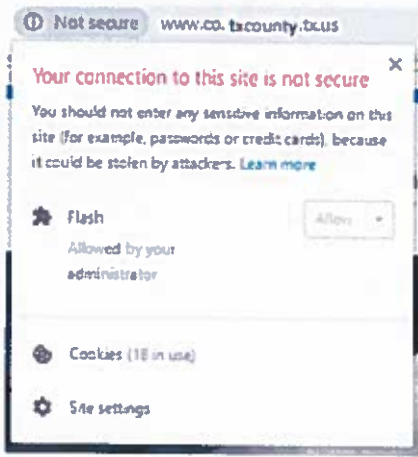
ⓘ Not secure www.co.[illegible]county.tx.us

Your connection to this site is not secure

×

You should not enter any sensitive information on this site (for example, passwords or credit cards), because it could be stolen by attackers. Learn more

Flash

Allowed by your administrator

Allow

Cookies (18 in use)

Site settings